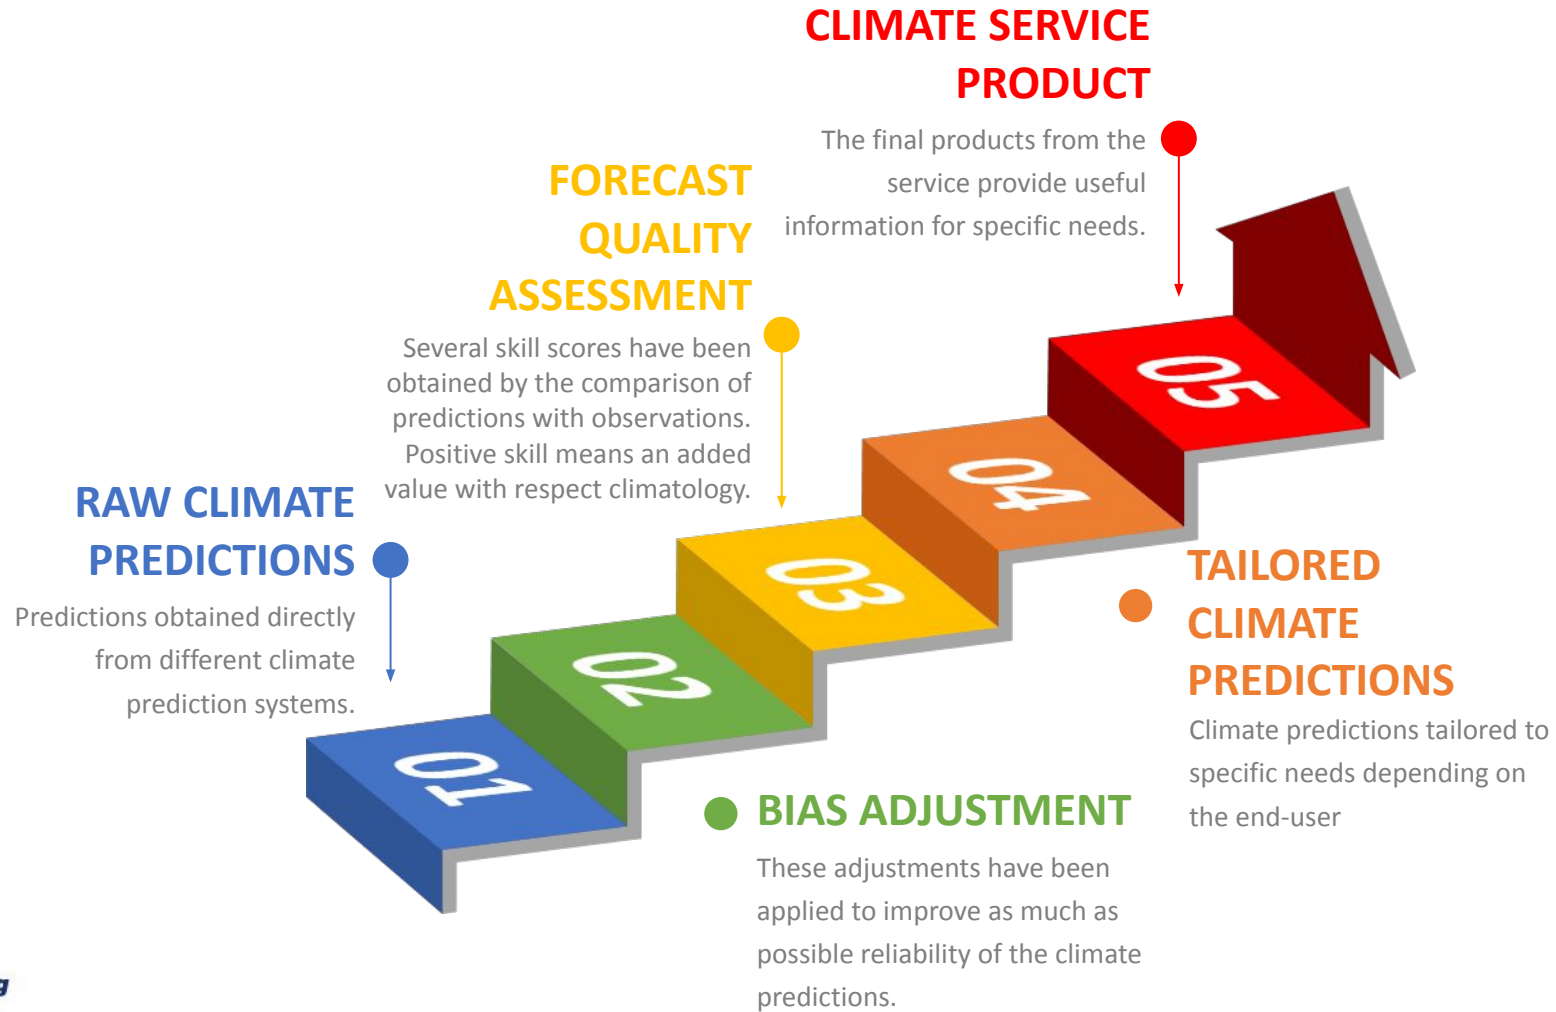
CLIMATE SERVICE PRODUCT

The final products from the service provide useful information for specific needs.

FORECAST QUALITY ASSESSMENT

Several skill scores have been obtained by the comparison of predictions with observations. Positive skill means an added value with respect climatology.

RAW CLIMATE PREDICTIONS

Predictions obtained directly from different climate prediction systems.

05

04

03

02

01

TAILORED CLIMATE PREDICTIONS

Climate predictions tailored to specific needs depending on the end-user

BIAS ADJUSTMENT

These adjustments have been applied to improve as much as possible reliability of the climate predictions.